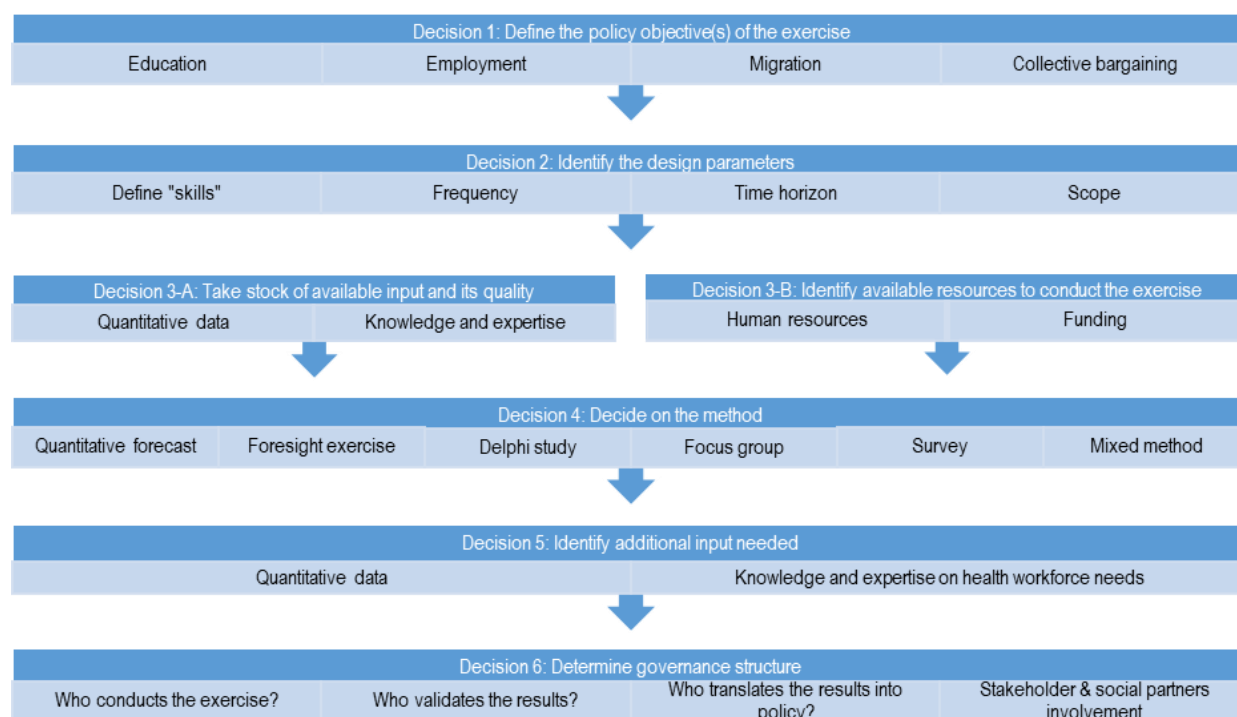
Decision 1: Define the policy objective(s) of the exercise

Education | Employment | Migration | Collective bargaining

Decision 2: Identify the design parameters

Define "skills" | Frequency | Time horizon | Scope

Decision 3-A: Take stock of available input and its quality

Quantitative data | Knowledge and expertise

Decision 3-B: Identify available resources to conduct the exercise

Human resources | Funding

Decision 4: Decide on the method

Quantitative forecast | Foresight exercise | Delphi study | Focus group | Survey | Mixed method

Decision 5: Identify additional input needed

Quantitative data | Knowledge and expertise on health workforce needs

Decision 6: Determine governance structure

Who conducts the exercise? | Who validates the results? | Who translates the results into policy? | Stakeholder & social partners involvement